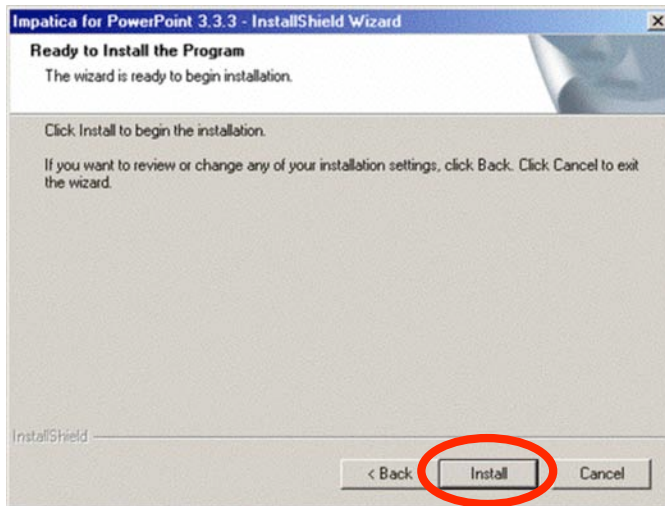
Impatica for PowerPoint 3.3.3 - InstallShield Wizard

Ready to Install the Program

The wizard is ready to begin installation.

Click Install to begin the installation.

If you want to review or change any of your installation settings, click Back. Click Cancel to exit the wizard.

InstallShield

< Back

Install

Cancel